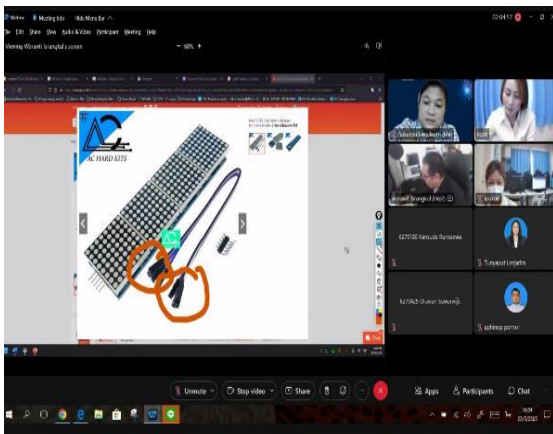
Meeting Info Hide Menu Bar

File Edit Share View Audio & Video Participant Meeting Help

Viewing Wanarit Srangkul's screen

- 60% +

AC HARD KITS

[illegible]

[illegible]

Wanarit Srangkul (Host)

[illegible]

62770100 Kanyada Rumarwe

Tussayaut Lerjailuo

627045 Chanun Suwannjo

sutinnop pornsri

Unmute

Stop video

Share

Apps

Participants

Chat